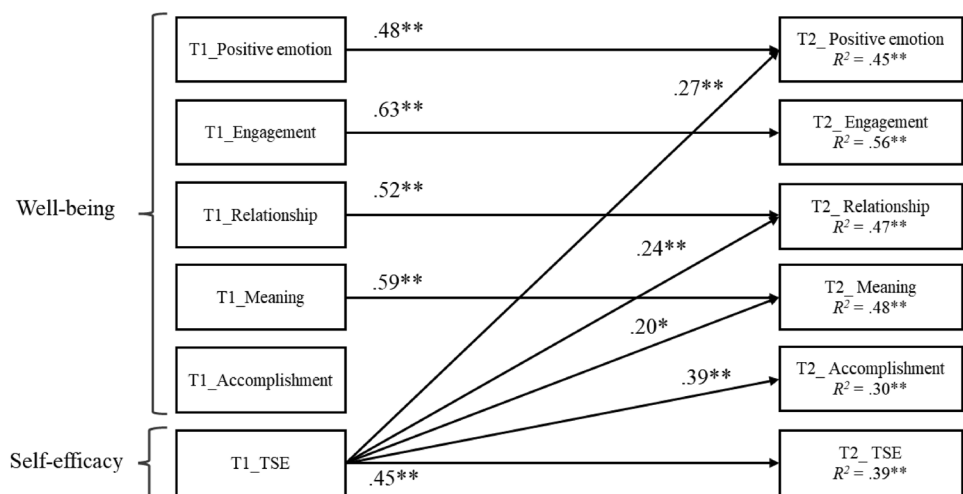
Well-being

Self-efficacy

T1_Positive emotion

T1_Engagement

T1_Relationship

T1_Meaning

T1_Accomplishment

T1_TSE

.48**

.63**

.52**

.59**

.27**

.24**

.20*

.39**

.45**

T2_ Positive emotion $R^2 = .45^{**}$

T2_ Engagement $R^2 = .56^{**}$

T2_ Relationship $R^2 = .47^{**}$

T2_ Meaning $R^2 = .48^{**}$

T2_ Accomplishment $R^2 = .30^{**}$

T2_ TSE $R^2 = .39^{**}$